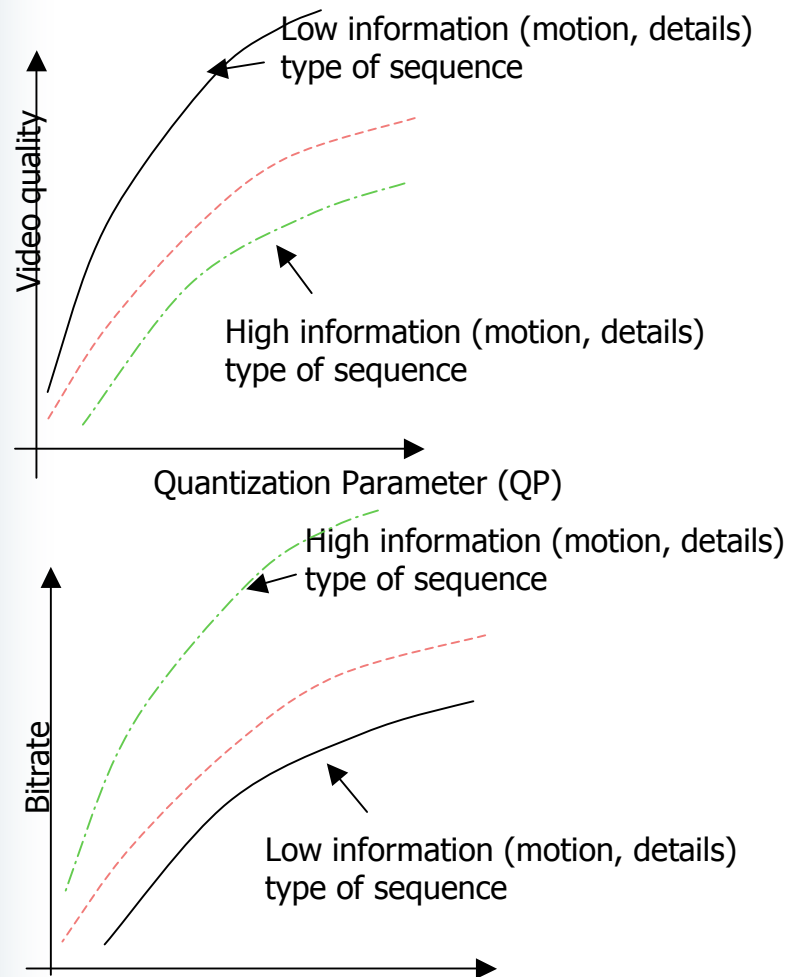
Low information (motion, details) type of sequence

Video quality

High information (motion, details) type of sequence

Quantization Parameter (QP)

High information (motion, details) type of sequence

Bitrate

Low information (motion, details) type of sequence